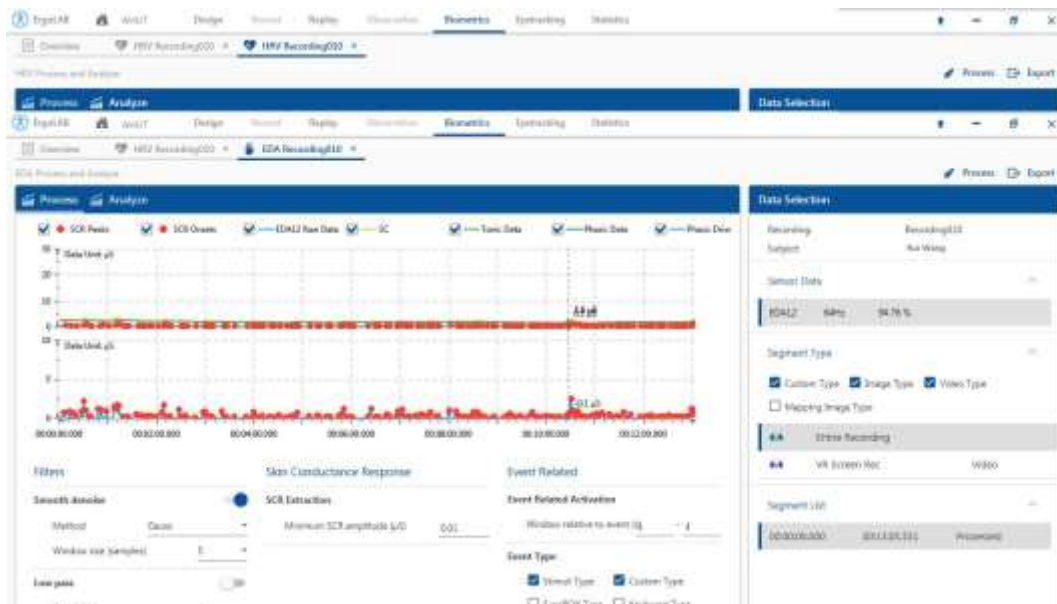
ErgoLAB WebIT Design Record Replay Observation Biometrics Eyetracking Statistics

Overview HRV Recording000 × HRV Recording000 ×

HRV Process and Analysis

Process Export

Process Analyze

Data Selection

ErgoLAB WebIT Design Record Replay Observation Biometrics Eyetracking Statistics

Overview HRV Recording000 × EDA Recording010 ×

EDA Process and Analysis

Process Export

Process Analyze

Data Selection

SCR Peaks SCR Onsets EDA12 Raw Data SC Tonic Data Phasic Data Phasic Drive

Data Unit: μS

30

20

10

0

Data Unit: μS

5

0

4.4 μS

0.1 μS

00:00:00.000 00:02:00.000 00:04:00.000 00:06:00.000 00:08:00.000 00:10:00.000 00:12:00.000

Recording Recording010
Subject Xia Wang

Sensor Data

EDA12 64Hz 94.76 %

Segment Type

Custom Type Image Type Video Type

Mapping Image Type

Entire Recording

VR Screen Rec Video

Segment List

00:00:00.000 00:13:05.531 Processed

Filters

Smooth denoise

Method Gauss

Window size (samples) 5

Low pass

Skin Conductance Response

SCR Extraction

Minimum SCR amplitude (μS) 0.01

Event Related

Event Related Activation

Window relative to event (s) 4

Event Type

Stimuli Type Custom Type

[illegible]